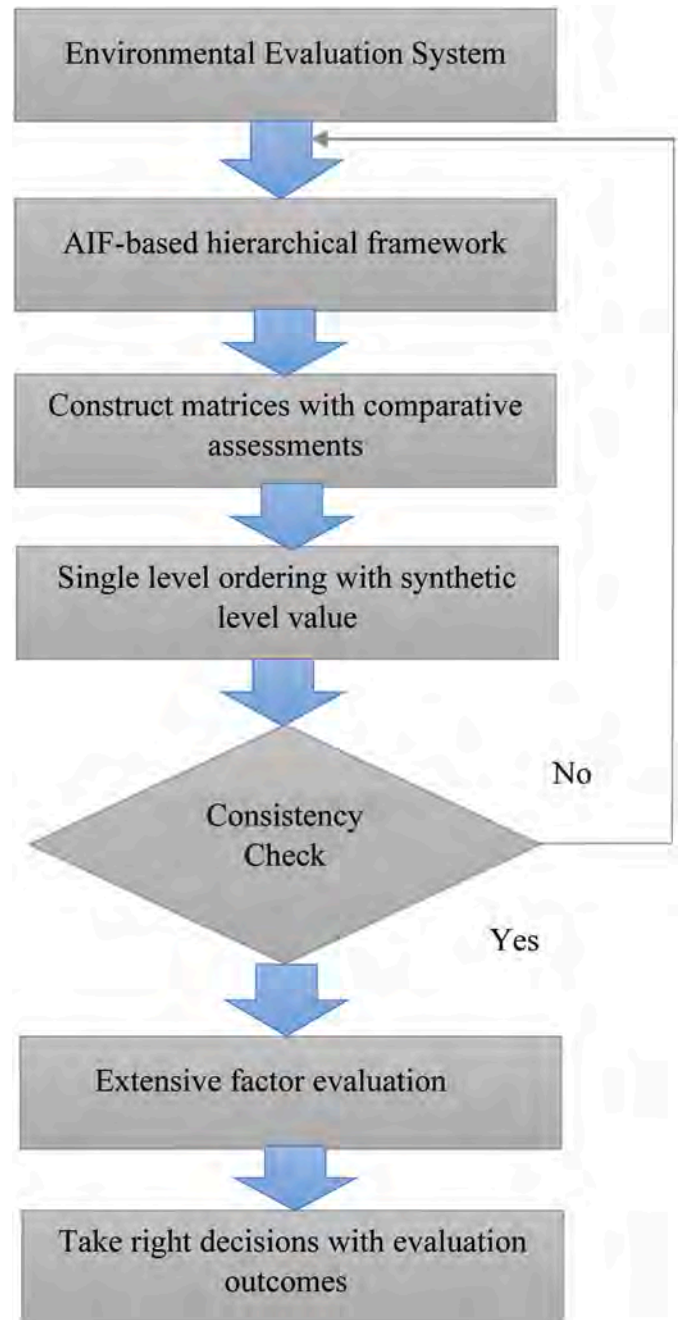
Environmental Evaluation System

AIF-based hierarchical framework

Construct matrices with comparative assessments

Single level ordering with synthetic level value

Consistency Check

No

Yes

Extensive factor evaluation

Take right decisions with evaluation outcomes